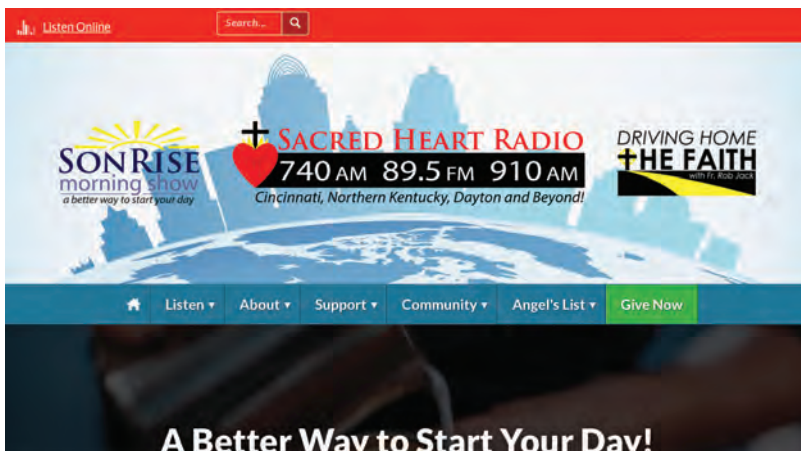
Listen Online

Search...

SonRise morning show
a better way to start your day

Sacred Heart Radio
740 AM 89.5 FM 910 AM
Cincinnati, Northern Kentucky, Dayton and Beyond!

DRIVING HOME THE FAITH
with Fr. Rob Jack

Listen ▾ About ▾ Support ▾ Community ▾ Angel's List ▾ Give Now

A Better Way to Start Your Day!